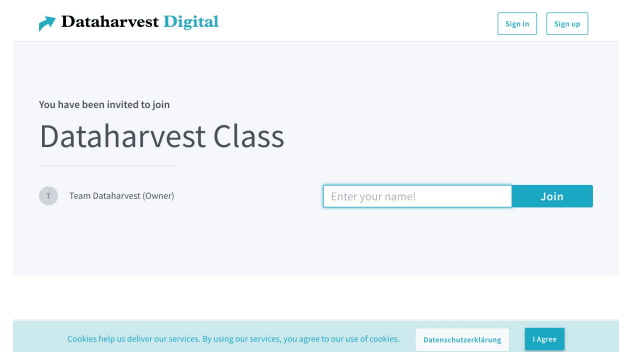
Dataharvest Digital

Sign in

Sign up

You have been invited to join

Dataharvest Class

T

Team Dataharvest (Owner)

Enter your name!

Join

Cookies help us deliver our services. By using our services, you agree to our use of cookies.

Datenschutzerklärung

I Agree